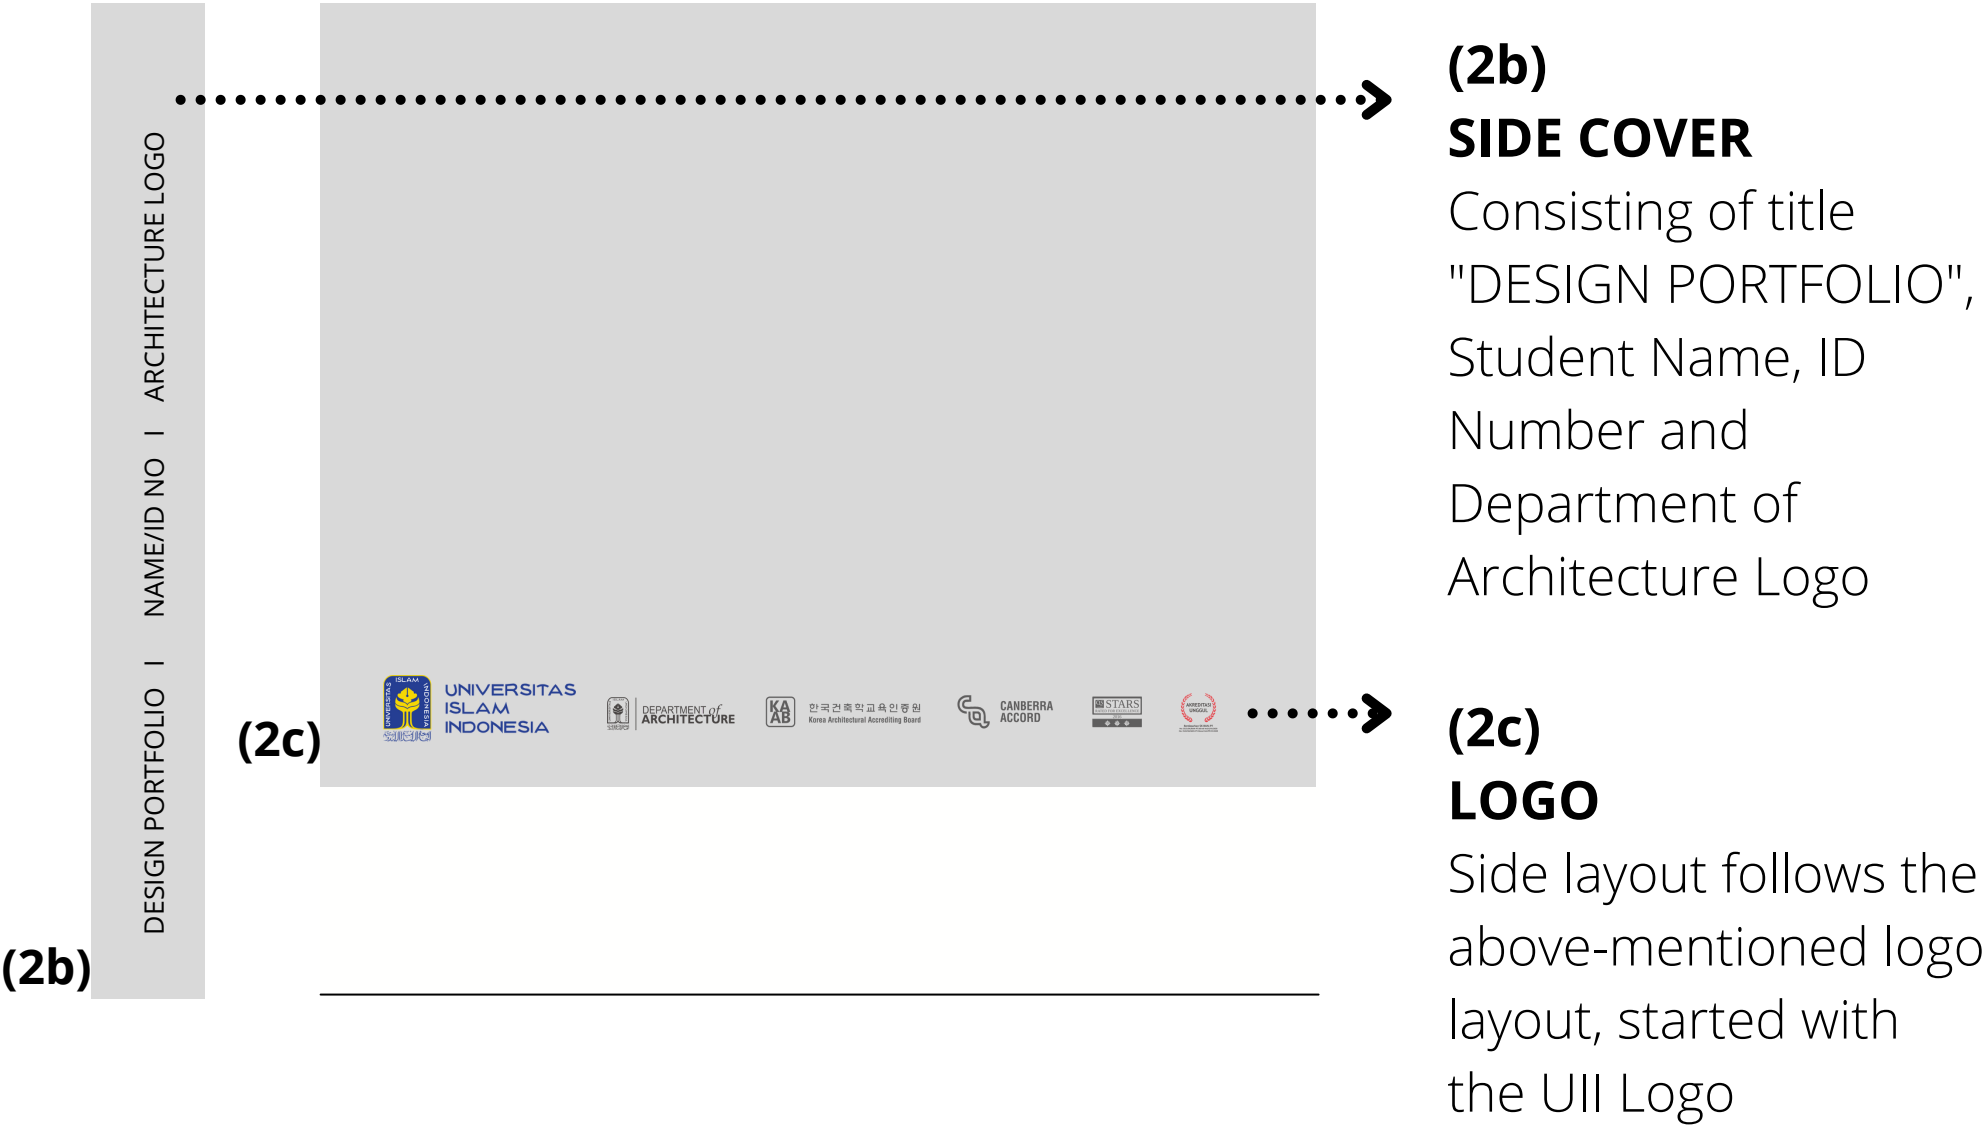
DESIGN PORTFOLIO I NAME/ID NO I ARCHITECTURE LOGO

(2b)

(2c)

UNIVERSITAS ISLAM INDONESIA

DEPARTMENT of ARCHITECTURE

KA AB 한국건축학교육인증원 Korea Architectural Accrediting Board

CANBERRA ACCORD

STARS

(2b)
SIDE COVER
Consisting of title "DESIGN PORTFOLIO", Student Name, ID Number and Department of Architecture Logo

(2c)
LOGO
Side layout follows the above-mentioned logo layout, started with the UII Logo